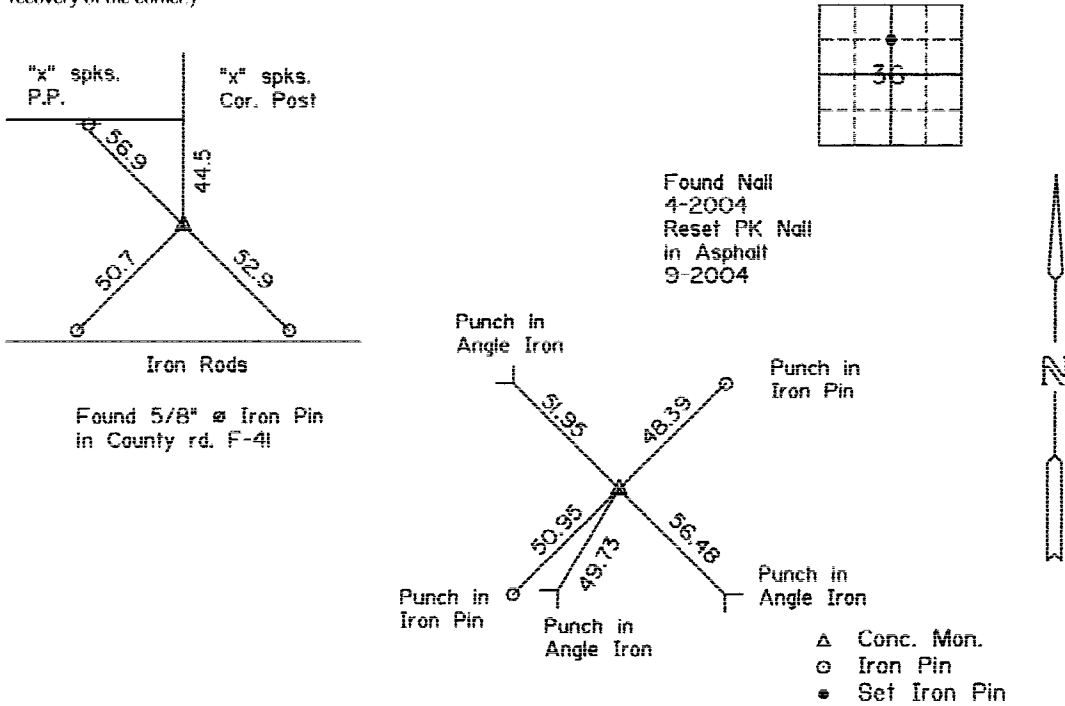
recovery of the corner)

"x" spks. P.P.

"x" spks. Cor. Post

56.9

44.5

50.7

52.9

Iron Rods

Found 5/8" ø Iron Pin in County rd. F-41

36

Found Nail 4-2004 Reset PK Nail in Asphalt 9-2004

N

Punch in Angle Iron

Punch in Iron Pin

51.95

48.39

50.95

49.73

56.48

Punch in Iron Pin

Punch in Angle Iron

Punch in Angle Iron

Δ Conc. Mon.
⊙ Iron Pin
• Set Iron Pin